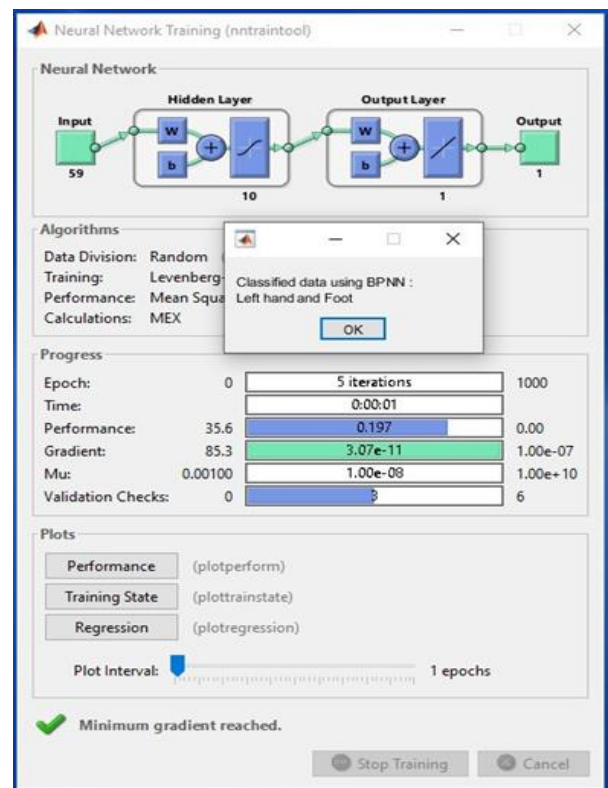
Neural Network Training (nntraintool)

Neural Network

Hidden Layer

Output Layer

Input

W

b

59

10

W

b

1

Output

1

Algorithms

Data Division: Random

Training: Levenberg-

Performance: Mean Squa

Calculations: MEX

Classified data using BPNN : Left hand and Foot

OK

Progress

| | | | |
|---|---|---|---|
| Epoch: | 0 | 5 iterations | 1000 |
| Time: | | 0:00:01 | |
| Performance: | 35.6 | 0.197 | 0.00 |
| Gradient: | 85.3 | 3.07e-11 | 1.00e-07 |
| Mu: | 0.00100 | 1.00e-08 | 1.00e+10 |
| Validation Checks: | 0 | 3 | 6 |

Plots

Performance (plotperform)

Training State (plottrainstate)

Regression (plotregression)

Plot Interval: 1 epochs

Minimum gradient reached.

Stop Training

Cancel